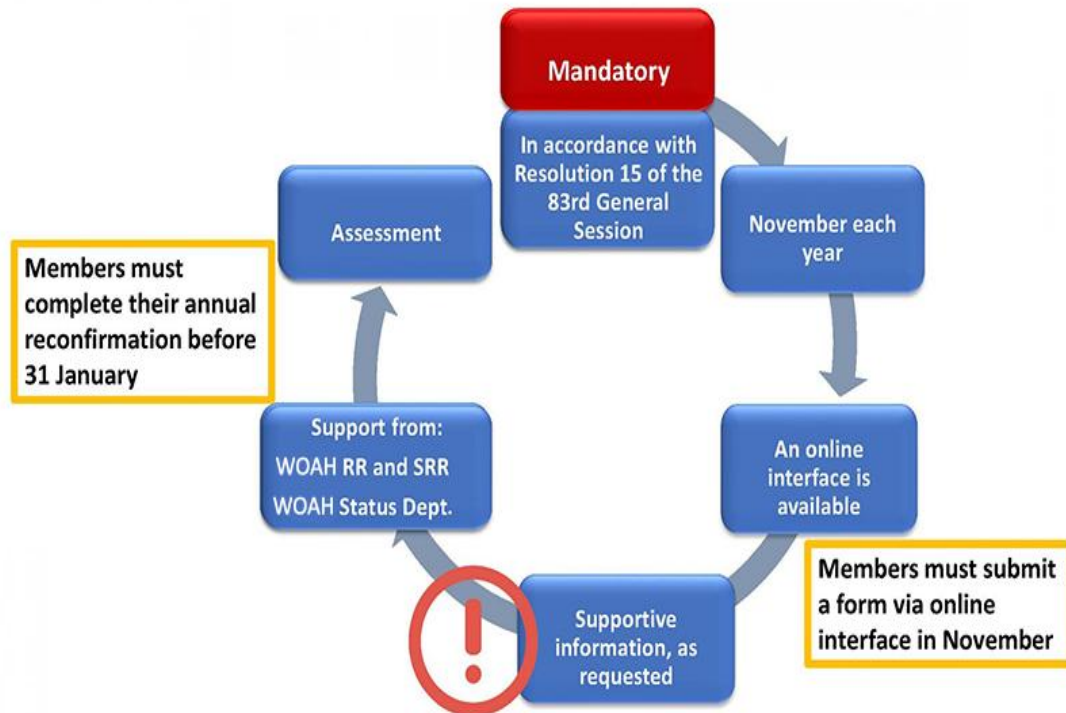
Mandatory

In accordance with Resolution 15 of the 83rd General Session

November each year

An online interface is available

Members must submit a form via online interface in November

Supportive information, as requested

!

Support from:
WOAH RR and SRR
WOAH Status Dept.

Members must complete their annual reconfirmation before 31 January

Assessment